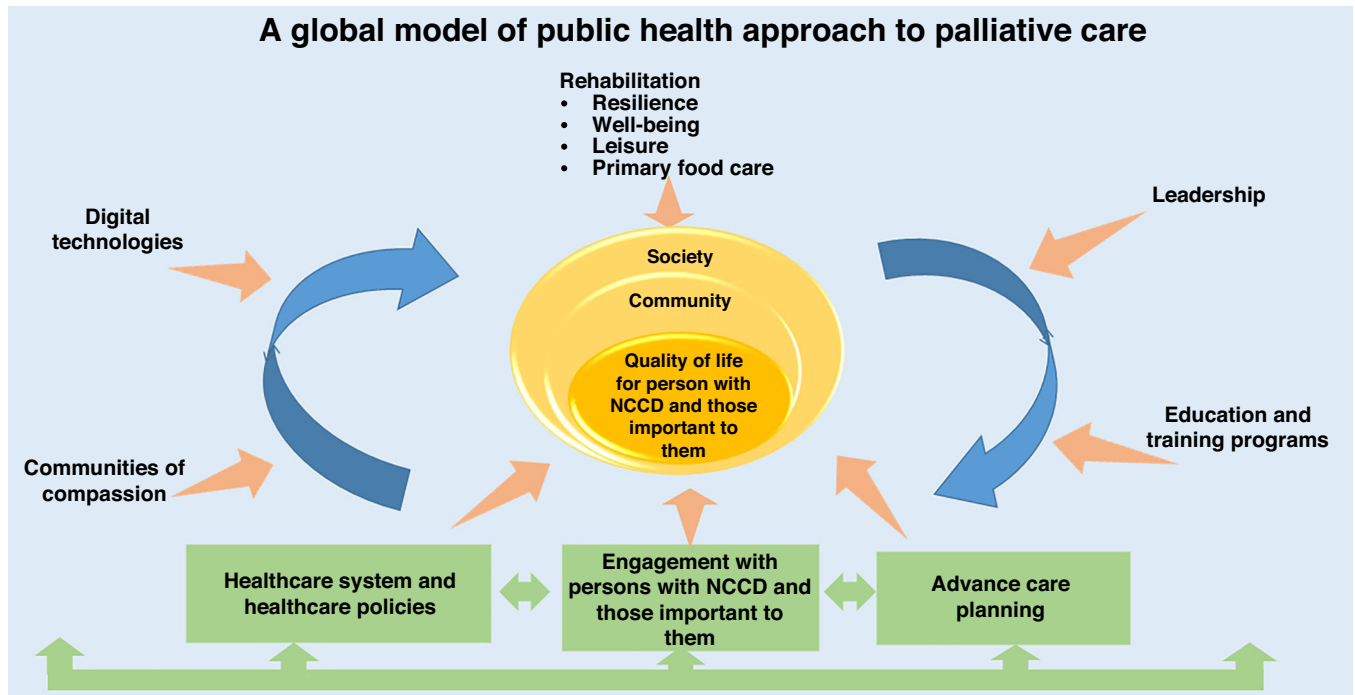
A global model of public health approach to palliative care

Rehabilitation
- Resilience
- Well-being
- Leisure
- Primary food care

Digital technologies

Leadership

Society

Community

Quality of life for person with NCCD and those important to them

Education and training programs

Communities of compassion

Healthcare system and healthcare policies

Engagement with persons with NCCD and those important to them

Advance care planning